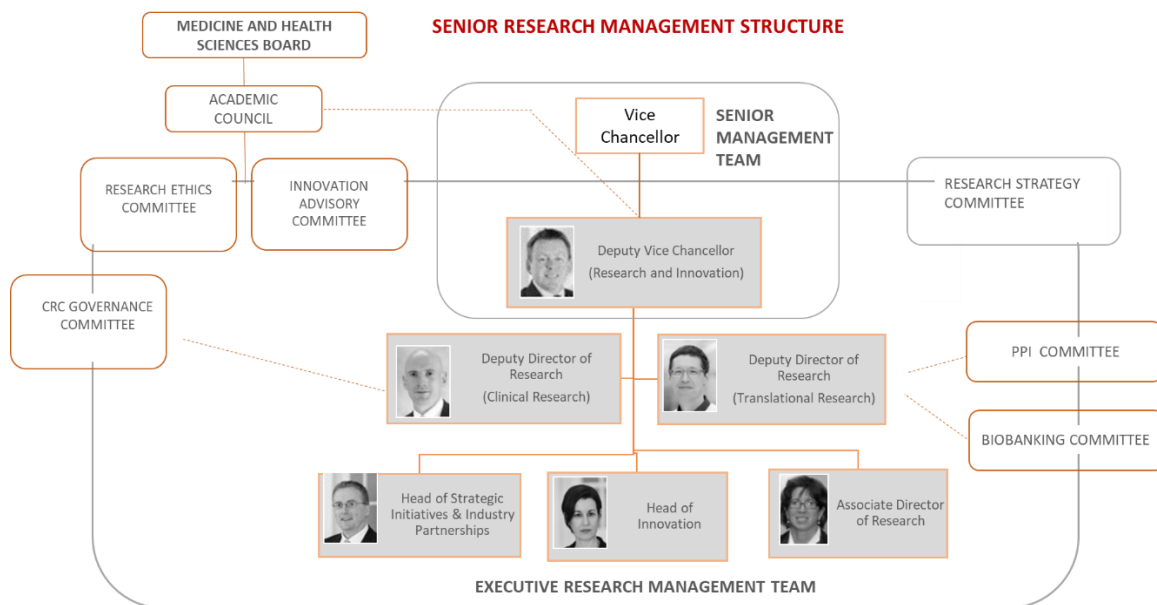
MEDICINE AND HEALTH SCIENCES BOARD

SENIOR RESEARCH MANAGEMENT STRUCTURE

ACADEMIC COUNCIL

Vice Chancellor

SENIOR MANAGEMENT TEAM

RESEARCH ETHICS COMMITTEE

INNOVATION ADVISORY COMMITTEE

RESEARCH STRATEGY COMMITTEE

Deputy Vice Chancellor (Research and Innovation)

CRC GOVERNANCE COMMITTEE

PPI COMMITTEE

Deputy Director of Research (Clinical Research)

Deputy Director of Research (Translational Research)

BIOBANKING COMMITTEE

Head of Strategic Initiatives & Industry Partnerships

Head of Innovation

Associate Director of Research

EXECUTIVE RESEARCH MANAGEMENT TEAM